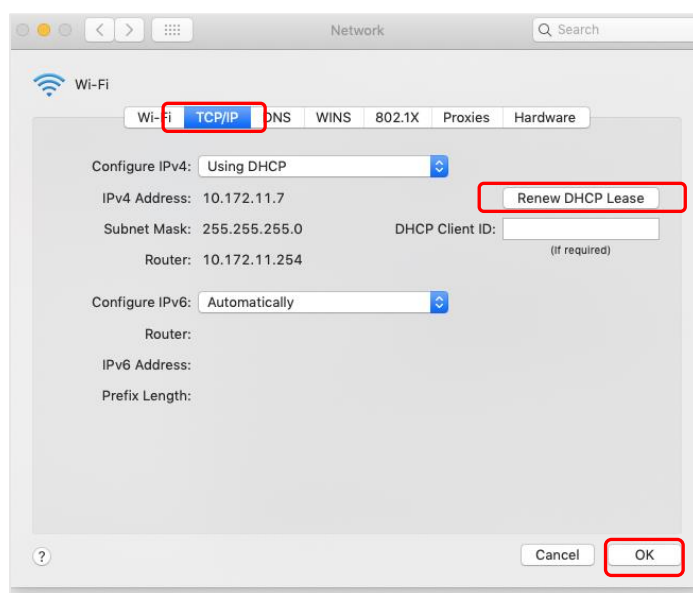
Network

Search

Wi-Fi

Wi-Fi | TCP/IP | DNS | WINS | 802.1X | Proxies | Hardware

Configure IPv4: Using DHCP

IPv4 Address: 10.172.11.7

Renew DHCP Lease

Subnet Mask: 255.255.255.0

DHCP Client ID:

(If required)

Router: 10.172.11.254

Configure IPv6: Automatically

Router:

IPv6 Address:

Prefix Length:

?

Cancel

OK